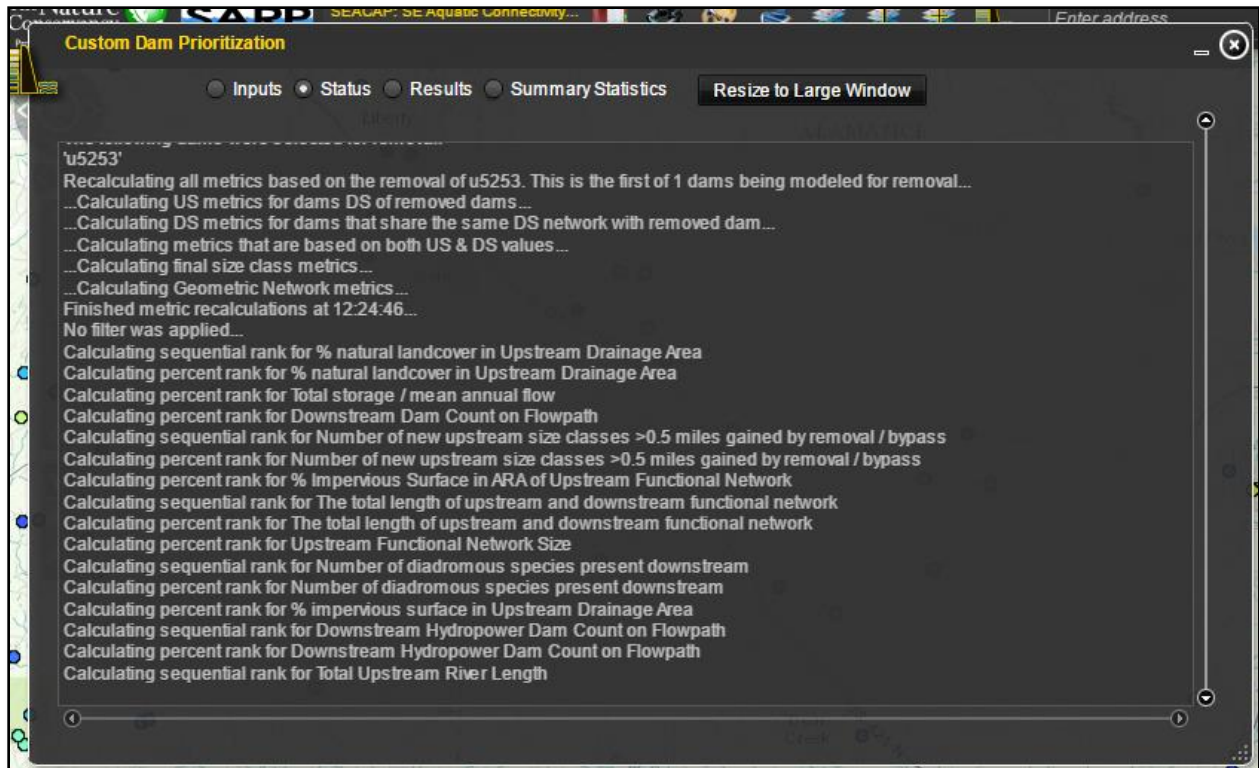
SEACAP: SE Aquatic Connectivity...

Enter address

Custom Dam Prioritization

Inputs Status Results Summary Statistics Resize to Large Window

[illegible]
'u5253'
Recalculating all metrics based on the removal of u5253. This is the first of 1 dams being modeled for removal...
...Calculating US metrics for dams DS of removed dams...
...Calculating DS metrics for dams that share the same DS network with removed dam...
...Calculating metrics that are based on both US & DS values...
...Calculating final size class metrics...
...Calculating Geometric Network metrics...
Finished metric recalculations at 12:24:46...
No filter was applied...
Calculating sequential rank for % natural landcover in Upstream Drainage Area
Calculating percent rank for % natural landcover in Upstream Drainage Area
Calculating percent rank for Total storage / mean annual flow
Calculating percent rank for Downstream Dam Count on Flowpath
Calculating sequential rank for Number of new upstream size classes >0.5 miles gained by removal / bypass
Calculating percent rank for Number of new upstream size classes >0.5 miles gained by removal / bypass
Calculating percent rank for % Impervious Surface in ARA of Upstream Functional Network
Calculating sequential rank for The total length of upstream and downstream functional network
Calculating percent rank for The total length of upstream and downstream functional network
Calculating percent rank for Upstream Functional Network Size
Calculating sequential rank for Number of diadromous species present downstream
Calculating percent rank for Number of diadromous species present downstream
Calculating percent rank for % impervious surface in Upstream Drainage Area
Calculating sequential rank for Downstream Hydropower Dam Count on Flowpath
Calculating percent rank for Downstream Hydropower Dam Count on Flowpath
Calculating sequential rank for Total Upstream River Length